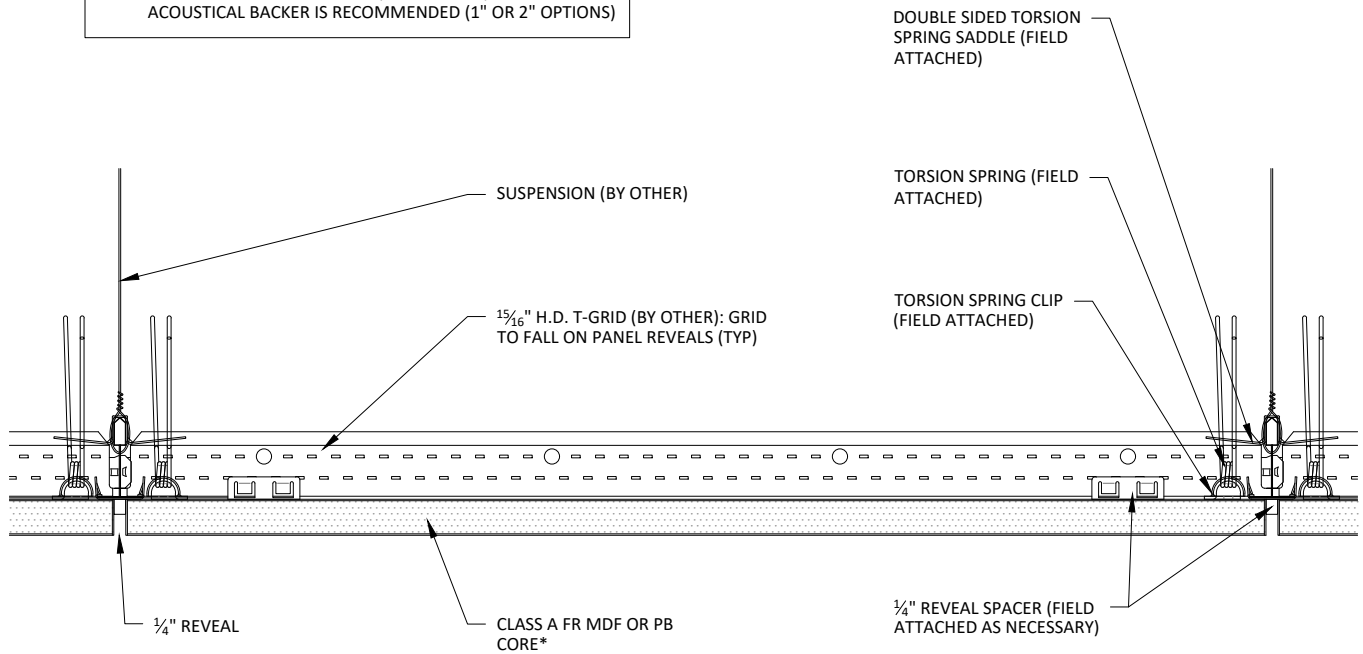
ACOUSTICAL BACKER IS RECOMMENDED (1" OR 2" OPTIONS)

DOUBLE SIDED TORSION SPRING SADDLE (FIELD ATTACHED)

SUSPENSION (BY OTHER)

TORSION SPRING (FIELD ATTACHED)

TORSION SPRING CLIP (FIELD ATTACHED)

$\frac{15}{16}$" H.D. T-GRID (BY OTHER): GRID TO FALL ON PANEL REVEALS (TYP)

$\frac{1}{4}$" REVEAL

CLASS A FR MDF OR PB CORE*

$\frac{1}{4}$" REVEAL SPACER (FIELD ATTACHED AS NECESSARY)